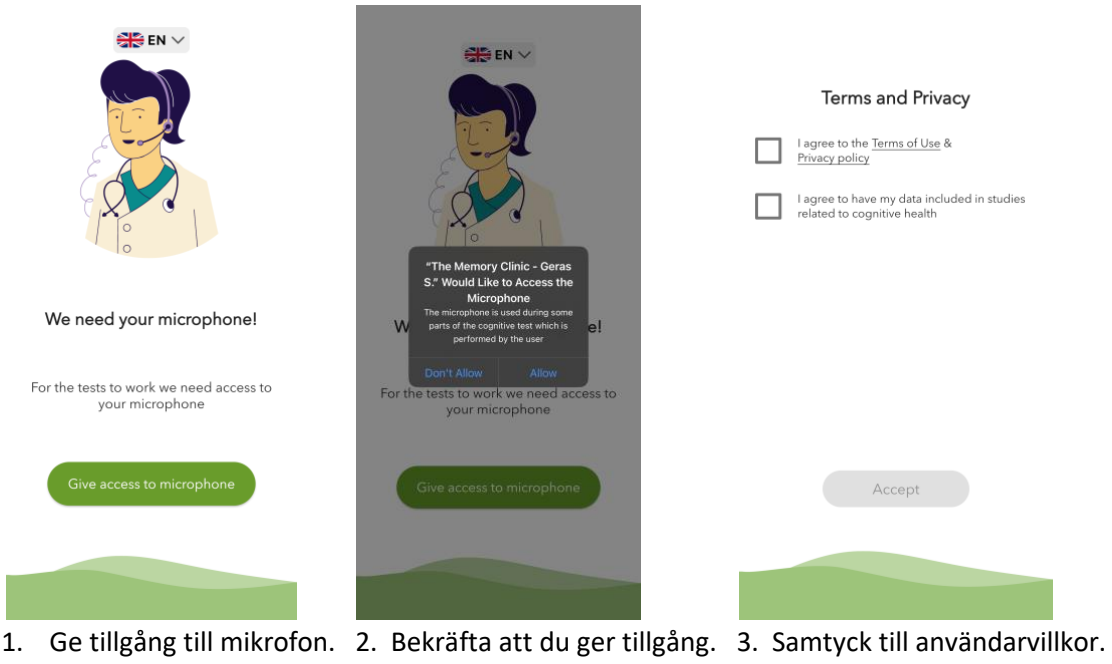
EN

We need your microphone!

For the tests to work we need access to your microphone

Give access to microphone

EN

"The Memory Clinic - Geras S." Would Like to Access the Microphone

The microphone is used during some parts of the cognitive test which is performed by the user

Don't Allow

Allow

We need your microphone!

For the tests to work we need access to your microphone

Give access to microphone

Terms and Privacy

I agree to the Terms of Use & Privacy policy

I agree to have my data included in studies related to cognitive health

Accept

1. Ge tillgång till mikrofon. 2. Bekräfta att du ger tillgång. 3. Samtyck till användarvillkor.